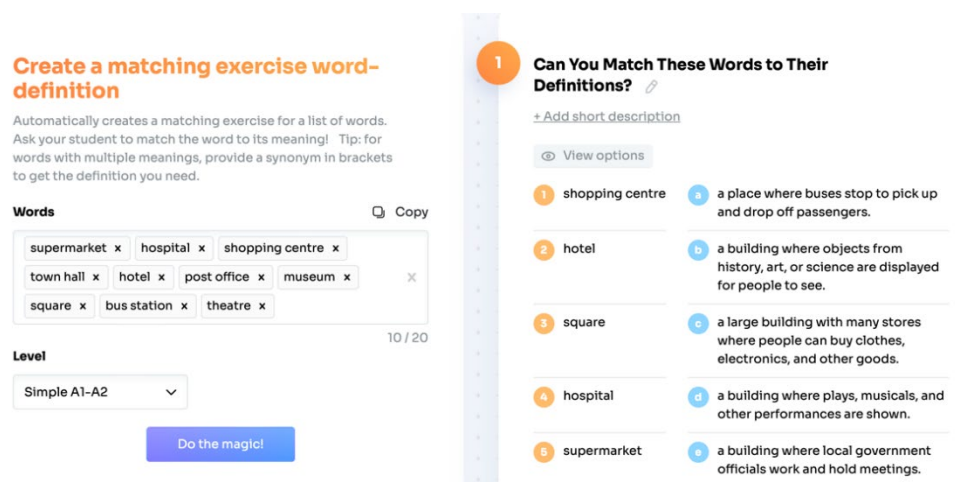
Create a matching exercise word-definition

Automatically creates a matching exercise for a list of words. Ask your student to match the word to its meaning! Tip: for words with multiple meanings, provide a synonym in brackets to get the definition you need.

Words

Copy

supermarket × hospital × shopping centre × town hall × hotel × post office × museum × square × bus station × theatre ×

×

10 / 20

Level

Simple A1-A2

Do the magic!

1

Can You Match These Words to Their Definitions?

+ Add short description

View options

1 shopping centre

a a place where buses stop to pick up and drop off passengers.

2 hotel

b a building where objects from history, art, or science are displayed for people to see.

3 square

c a large building with many stores where people can buy clothes, electronics, and other goods.

4 hospital

d a building where plays, musicals, and other performances are shown.

5 supermarket

e a building where local government officials work and hold meetings.